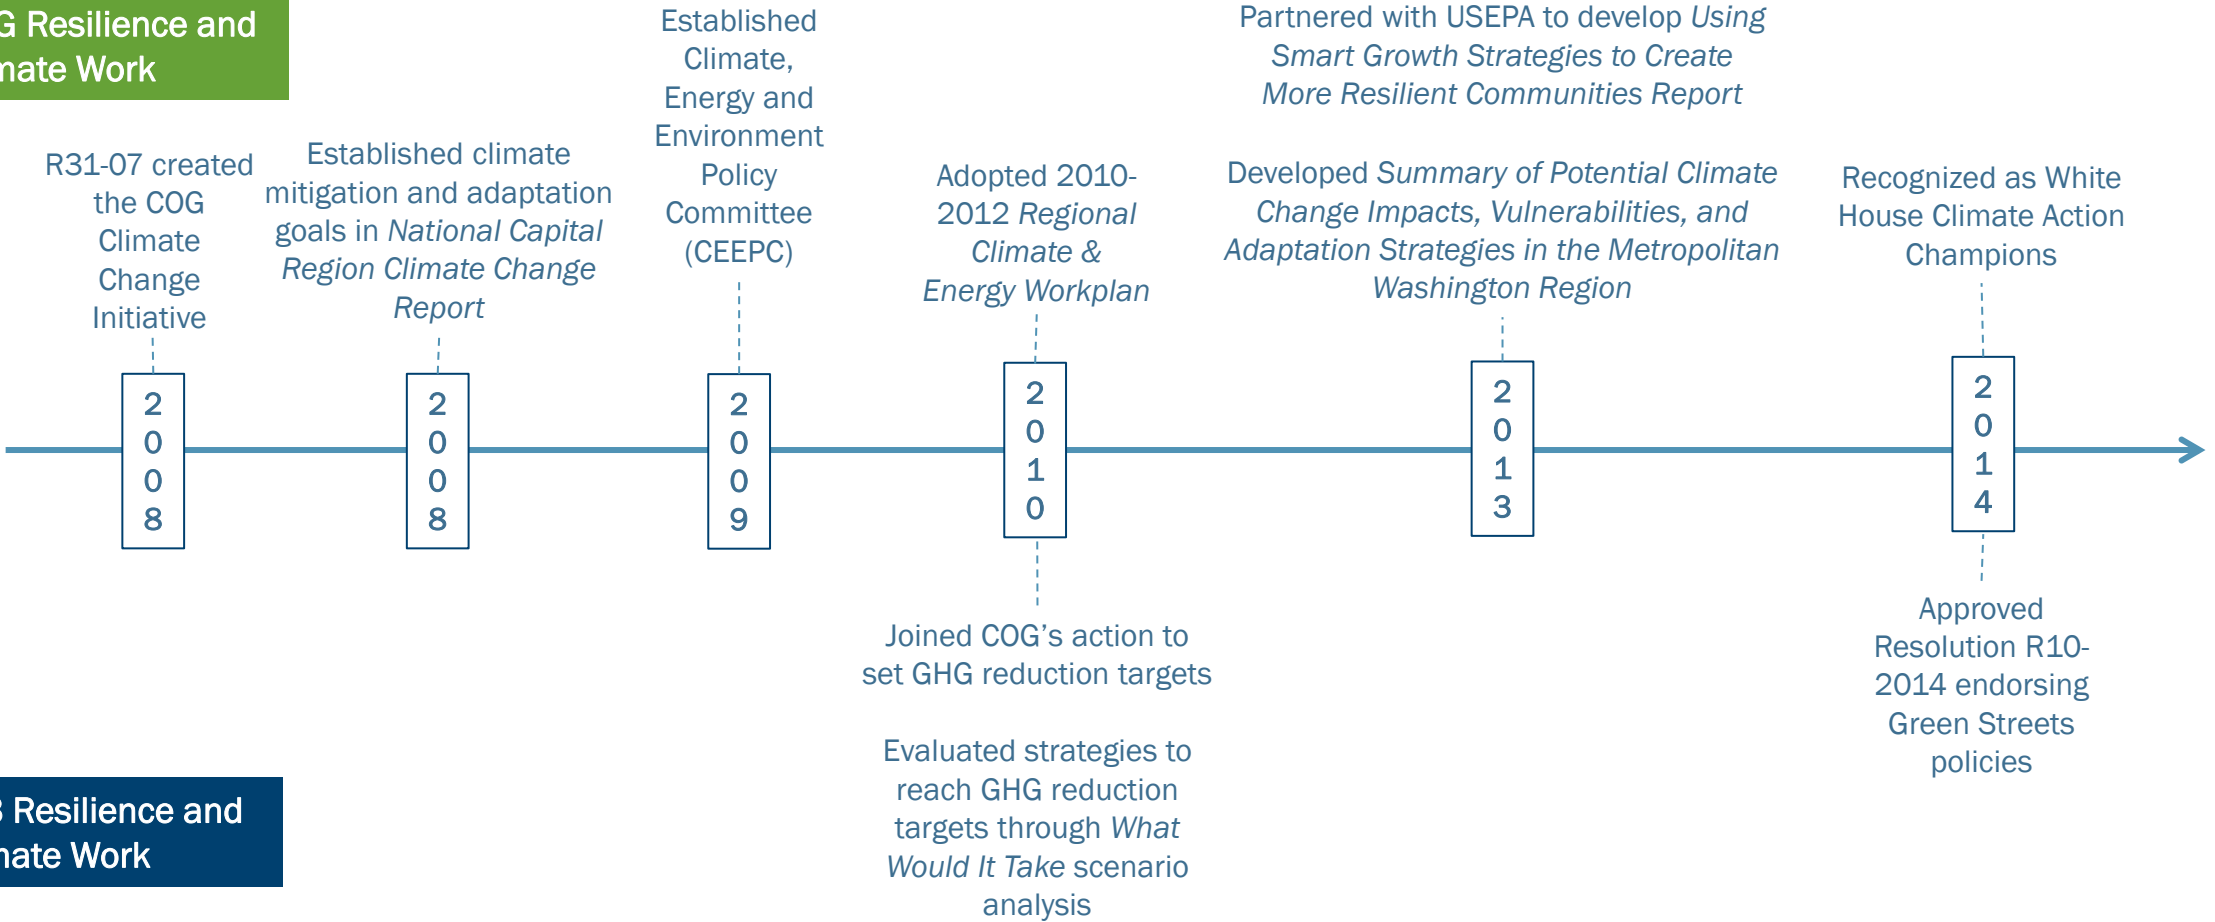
G Resilience and nate Work

R31-07 created the COG Climate Change Initiative

Established climate mitigation and adaptation goals in *National Capital Region Climate Change Report*

Established Climate, Energy and Environment Policy Committee (CEEPC)

Adopted 2010-2012 *Regional Climate & Energy Workplan*

Partnered with USEPA to develop *Using Smart Growth Strategies to Create More Resilient Communities Report*

Developed *Summary of Potential Climate Change Impacts, Vulnerabilities, and Adaptation Strategies in the Metropolitan Washington Region*

Recognized as White House Climate Action Champions

2008

2008

2009

2010

2013

2014

Joined COG's action to set GHG reduction targets

Evaluated strategies to reach GHG reduction targets through *What Would It Take* scenario analysis

Approved Resolution R10-2014 endorsing Green Streets policies

3 Resilience and nate Work